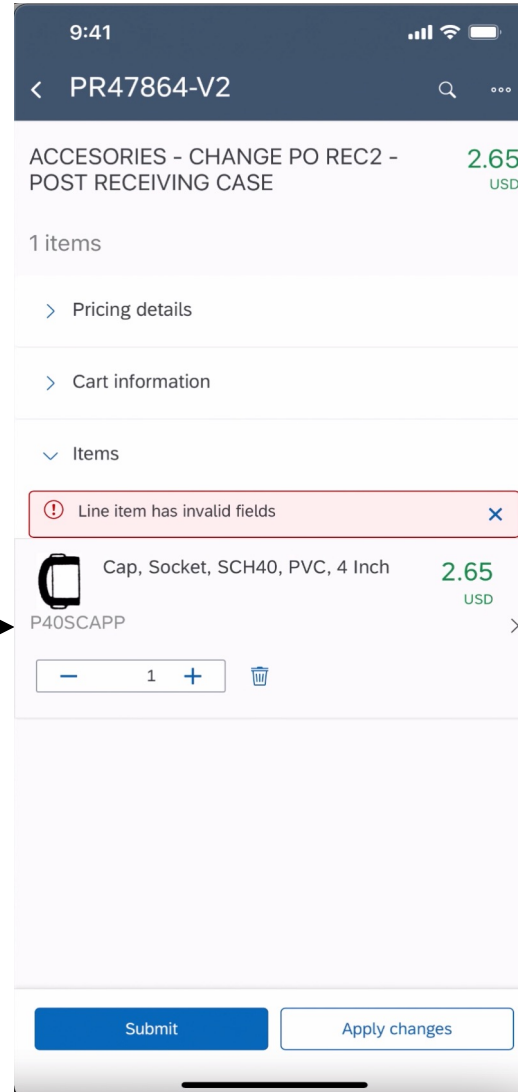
9:41

PR47864-V2

ACCESORIES - CHANGE PO REC2 - POST RECEIVING CASE

2.65
USD

1 items

Pricing details

Cart information

Items

Line item has invalid fields

Cap, Socket, SCH40, PVC, 4 Inch

2.65
USD

P40SCAPP

1

Submit

Apply changes